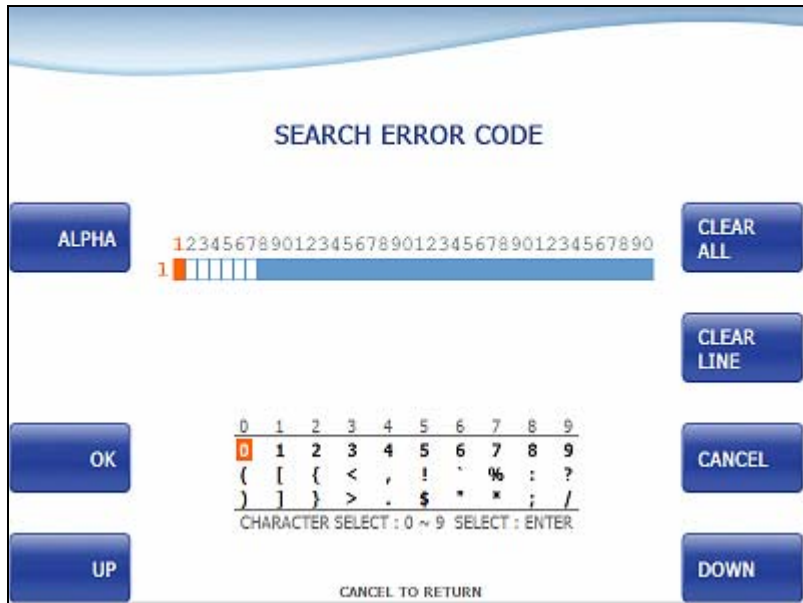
SEARCH ERROR CODE

ALPHA

1234567890123456789012345678901234567890
1

CLEAR ALL

CLEAR LINE

OK

| 0 | 1 | 2 | 3 | 4 | 5 | 6 | 7 | 8 | 9 |
|---|---|---|---|---|---|---|---|---|---|
| 0 | 1 | 2 | 3 | 4 | 5 | 6 | 7 | 8 | 9 |
| ( | [ | { | < | , | ! | ` | % | : | ? |
| ) | ] | } | > | . | $ | " | * | ; | / |

CHARACTER SELECT : 0 ~ 9 SELECT : ENTER

CANCEL

UP

CANCEL TO RETURN

DOWN